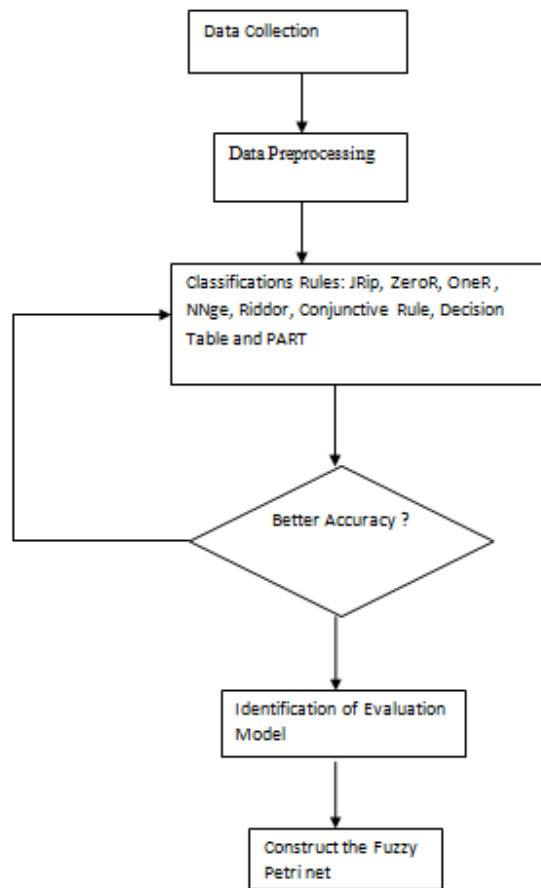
Data Collection

Data Preprocessing

Classifications Rules: JRip, ZeroR, OneR , NNge, Riddor, Conjunctive Rule, Decision Table and PART

Better Accuracy ?

Identification of Evaluation Model

Construct the Fuzzy Petri net